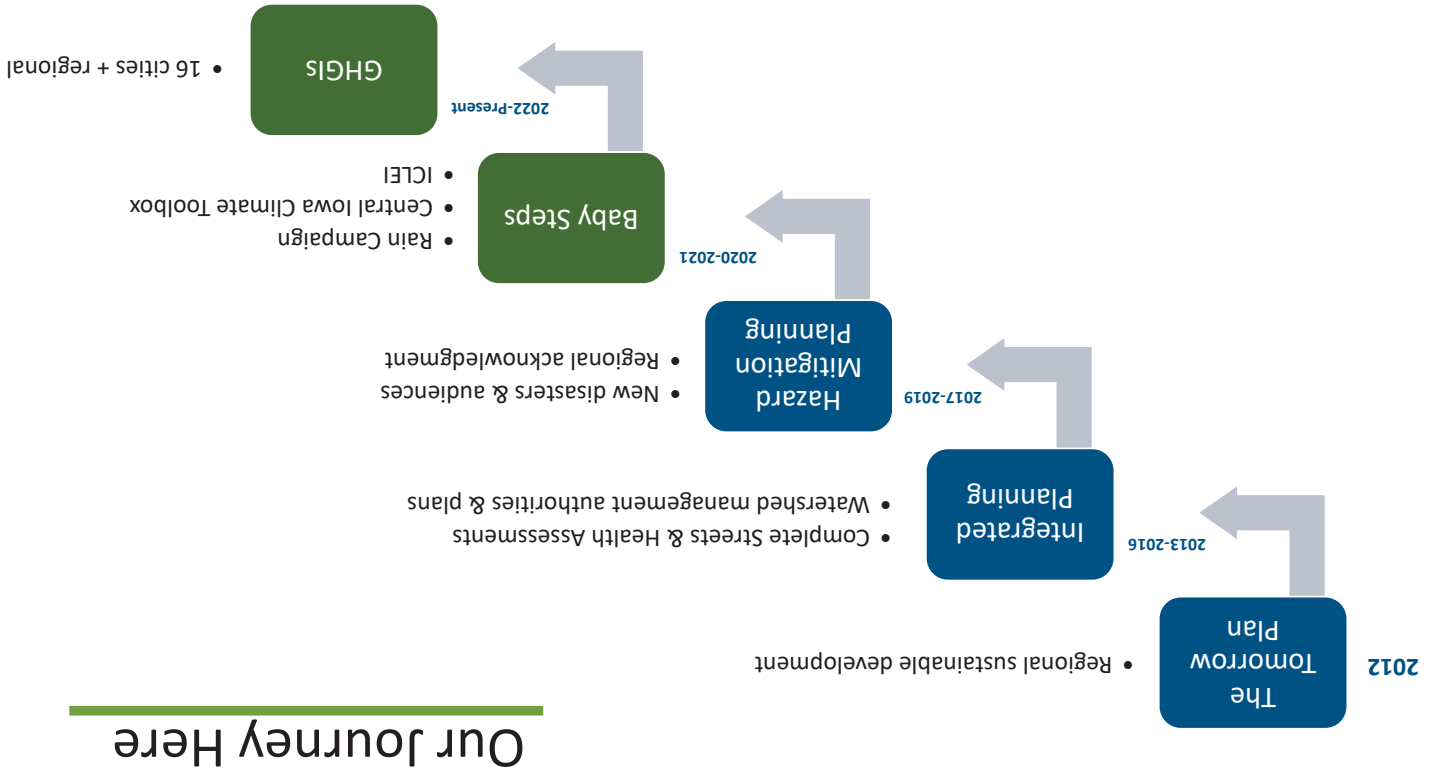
Our Journey Here

2012

The Tomorrow Plan

• Regional sustainable development

2013-2016

Integrated Planning

• Complete Streets & Health Assessments
• Watershed management authorities & plans

2017-2019

Hazard Mitigation Planning

• New disasters & audiences
• Regional acknowledgment

2020-2021

Baby Steps

• Rain Campaign
• Central Iowa Climate Toolbox
• ICLEI

2022-Present

GHGIs

• 16 cities + regional